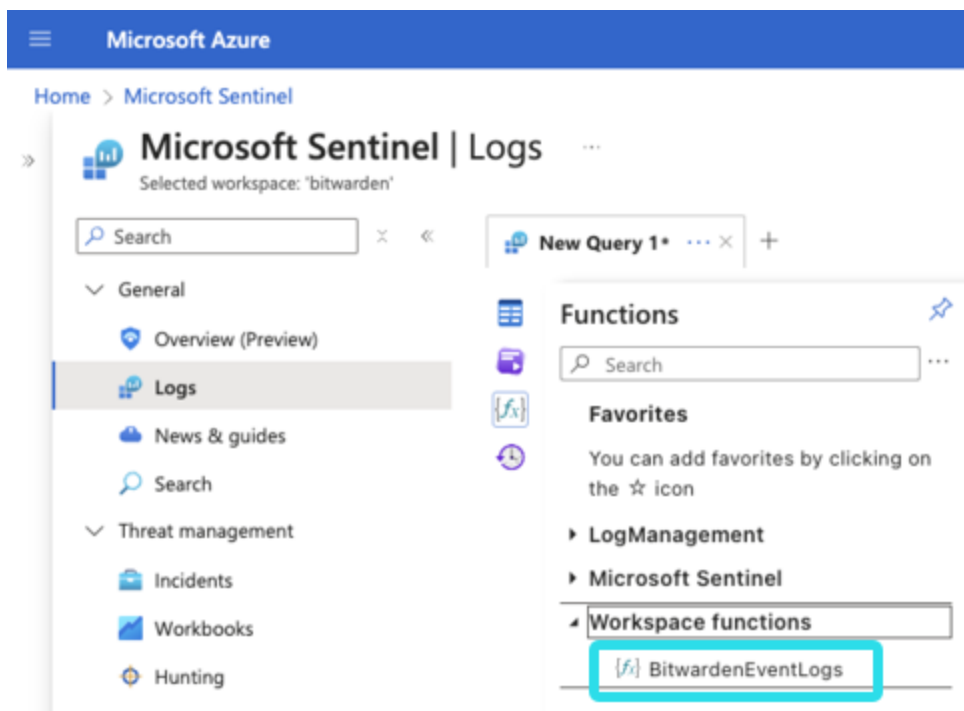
Microsoft Azure

Home > Microsoft Sentinel

Microsoft Sentinel | Logs ...

Selected workspace: 'bitwarden'

Search

General

Overview (Preview)

Logs

News & guides

Search

Threat management

Incidents

Workbooks

Hunting

New Query 1* ...

Functions

Search

Favorites

You can add favorites by clicking on the ☆ icon

LogManagement

Microsoft Sentinel

Workspace functions

BitwardenEventLogs